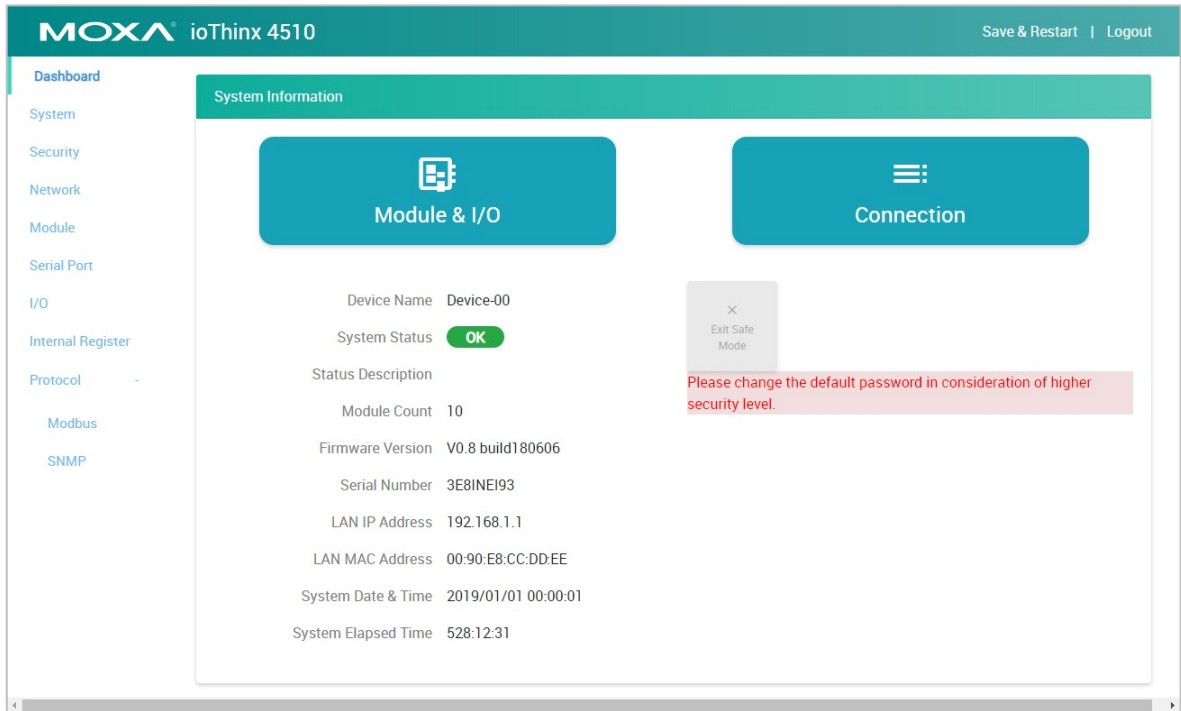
MOXA® ioThinx 4510

Save & Restart | Logout

Dashboard
System
Security
Network
Module
Serial Port
I/O
Internal Register
Protocol -
Modbus
SNMP

System Information

Module & I/O

Connection

Device Name Device-00
System Status OK
Status Description
Module Count 10
Firmware Version V0.8 build180606
Serial Number 3E8INEI93
LAN IP Address 192.168.1.1
LAN MAC Address 00:90:E8:CC:DD:EE
System Date & Time 2019/01/01 00:00:01
System Elapsed Time 528:12:31

×
Exit Safe Mode

Please change the default password in consideration of higher security level.